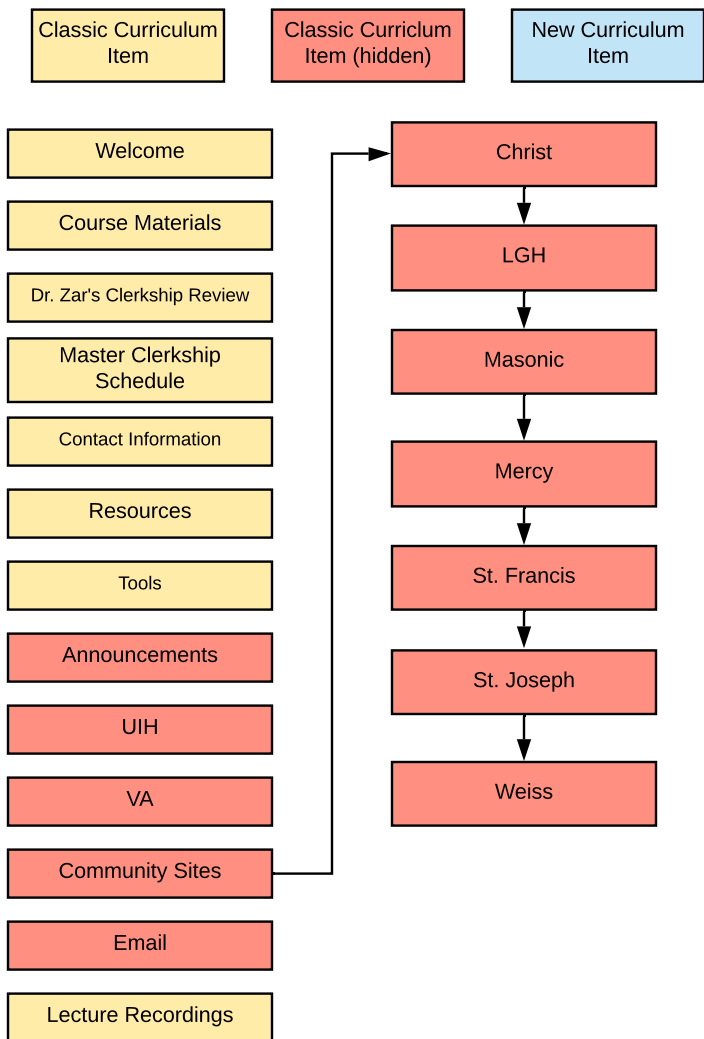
Classic Curriculum Item

Classic Curriclum Item (hidden)

New Curriculum Item

Welcome

Course Materials

Dr. Zar's Clerkship Review

Master Clerkship Schedule

Contact Information

Resources

Tools

Announcements

UIH

VA

Community Sites

Email

Lecture Recordings

Christ

LGH

Masonic

Mercy

St. Francis

St. Joseph

Weiss